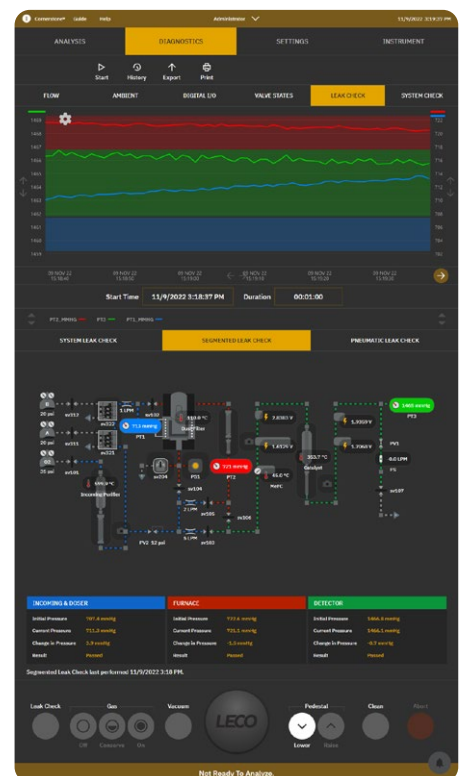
Cornerstone® Guide Help Administrator 11/9/2022 3:19:25 PM

ANALYSIS DIAGNOSTICS SETTINGS INSTRUMENT

Start History Export Print

FLOW AMBIENT DIGITAL I/O VALVE STATES LEAK CHECK SYSTEM CHECK

Start Time 11/9/2022 3:18:37 PM Duration 00:01:00

PT2_MMHG PT3 PT1_MMHG

SYSTEM LEAK CHECK SEGMENTED LEAK CHECK PNEUMATIC LEAK CHECK

Incoming Purifier Dosing Bar PT1 PT2 PT3 Catalyst PV2 52 psi

| INCOMING & DOSER | |
|---|---|
| Initial Pressure | 707.4 mmHg |
| Current Pressure | 711.2 mmHg |
| Change in Pressure | 3.8 mmHg |
| Result | Passed |

| FURNACE | |
|---|---|
| Initial Pressure | 722.6 mmHg |
| Current Pressure | 721.1 mmHg |
| Change in Pressure | -1.5 mmHg |
| Result | Passed |

| DETECTOR | |
|---|---|
| Initial Pressure | 1466.8 mmHg |
| Current Pressure | 1466.1 mmHg |
| Change in Pressure | -0.7 mmHg |
| Result | Passed |

Segmented Leak Check last performed 11/9/2022 3:18 PM.

Leak Check Gas Off Conserve On Vacuum LECO Pedestal Lower Raise Clean Abort

Not Ready To Analyze.